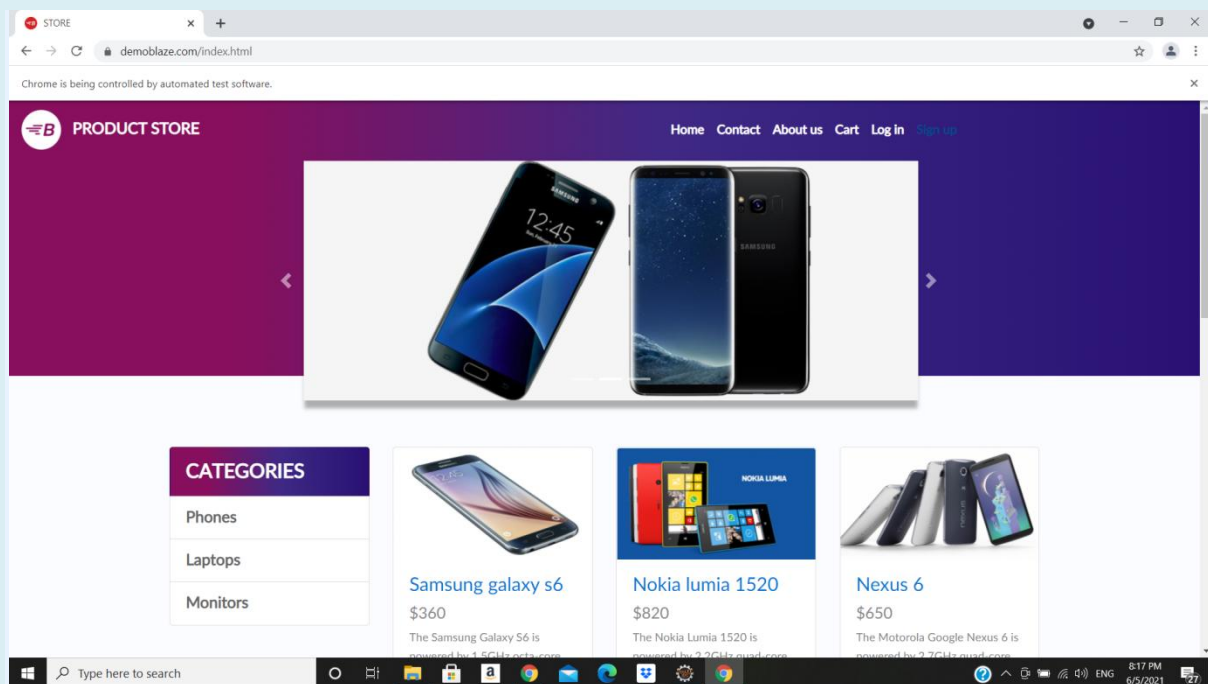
STORE ×
+
demoblaze.com/index.html
Chrome is being controlled by automated test software.
×
PRODUCT STORE
Home Contact About us Cart Log in Sign up
12:45
SAMSUNG
CATEGORIES
Phones
Laptops
Monitors
NOKIA LUMIA
Samsung galaxy s6
$360
The Samsung Galaxy S6 is powered by 1.5GHz octa-core
Nokia lumia 1520
$820
The Nokia Lumia 1520 is powered by 2.2GHz quad-core
Nexus 6
$650
The Motorola Google Nexus 6 is powered by 2.7GHz quad-core
Type here to search
ENG
8:17 PM
6/5/2021
27